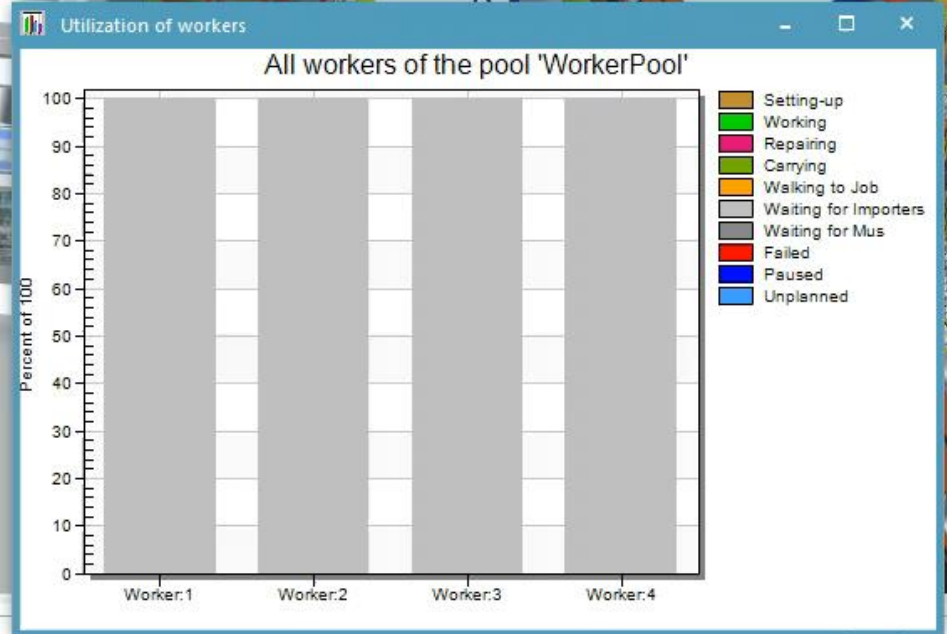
Utilization of workers

All workers of the pool 'WorkerPool'

Percent of 100

100
90
80
70
60
50
40
30
20
10
0

Worker:1
Worker:2
Worker:3
Worker:4

Setting-up
Working
Repairing
Carrying
Walking to Job
Waiting for Importers
Waiting for Mus
Failed
Paused
Unplanned